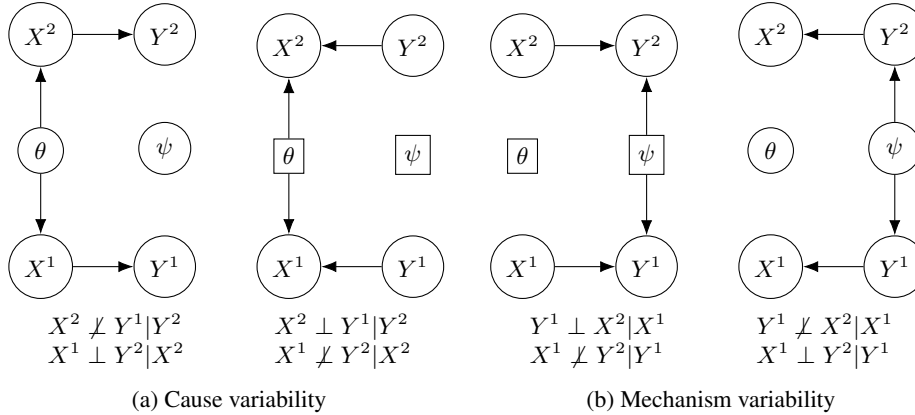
$X^2$ $Y^2$

$\theta$ $\psi$

$X^1$ $Y^1$

$X^2 \not\perp Y^1 | Y^2$
$X^1 \perp Y^2 | X^2$

$X^2$ $Y^2$

$\theta$ $\psi$

$X^1$ $Y^1$

$X^2 \perp Y^1 | Y^2$
$X^1 \not\perp Y^2 | X^2$

(a) Cause variability

$X^2$ $Y^2$

$\theta$ $\psi$

$X^1$ $Y^1$

$Y^1 \perp X^2 | X^1$
$X^1 \not\perp Y^2 | Y^1$

$X^2$ $Y^2$

$\theta$ $\psi$

$X^1$ $Y^1$

$Y^1 \not\perp X^2 | X^1$
$X^1 \perp Y^2 | Y^1$

(b) Mechanism variability